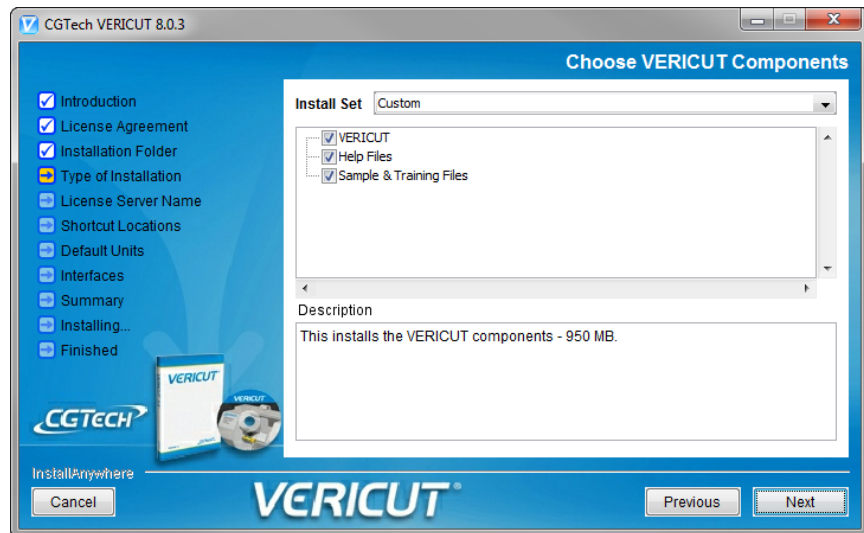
CGTech VERICUT 8.0.3

Choose VERICUT Components

Introduction
License Agreement
Installation Folder
Type of Installation
License Server Name
Shortcut Locations
Default Units
Interfaces
Summary
Installing...
Finished

Install Set Custom

VERICUT
Help Files
Sample & Training Files

Description

This installs the VERICUT components - 950 MB.

VERICUT

CGTECH

InstallAnywhere

Cancel

VERICUT

Previous

Next